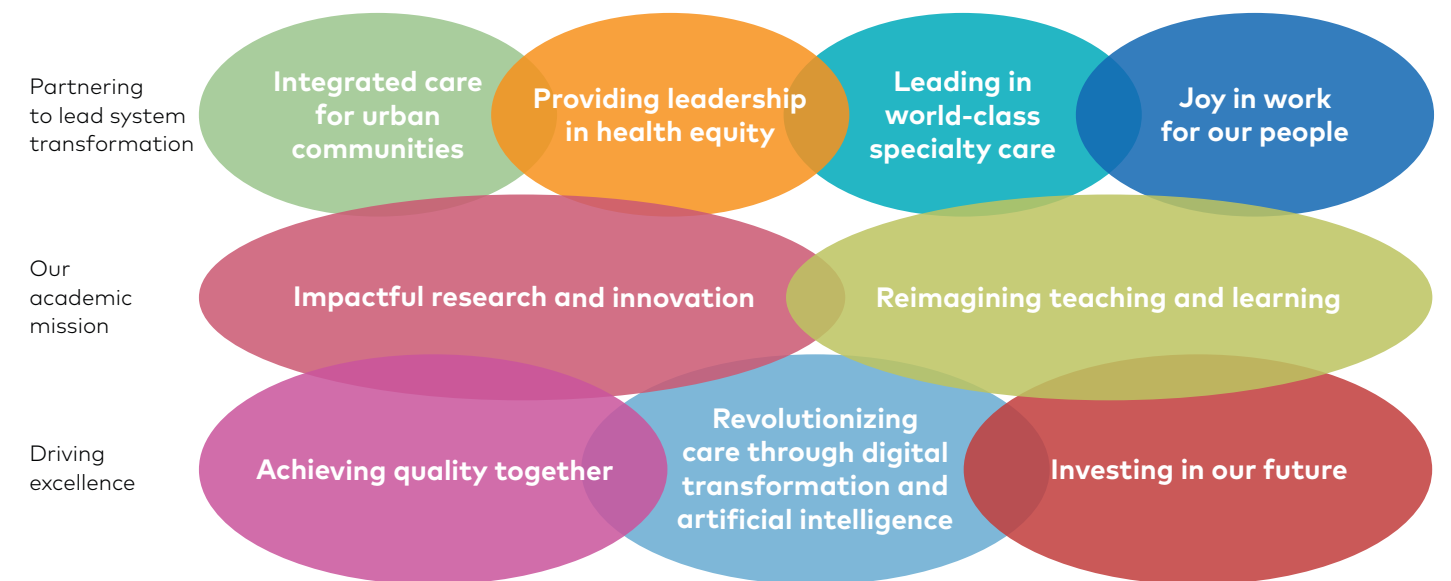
Partnering to lead system transformation

Integrated care for urban communities

Providing leadership in health equity

Leading in world-class specialty care

Joy in work for our people

Our academic mission

Impactful research and innovation

Reimagining teaching and learning

Driving excellence

Achieving quality together

Revolutionizing care through digital transformation and artificial intelligence

Investing in our future